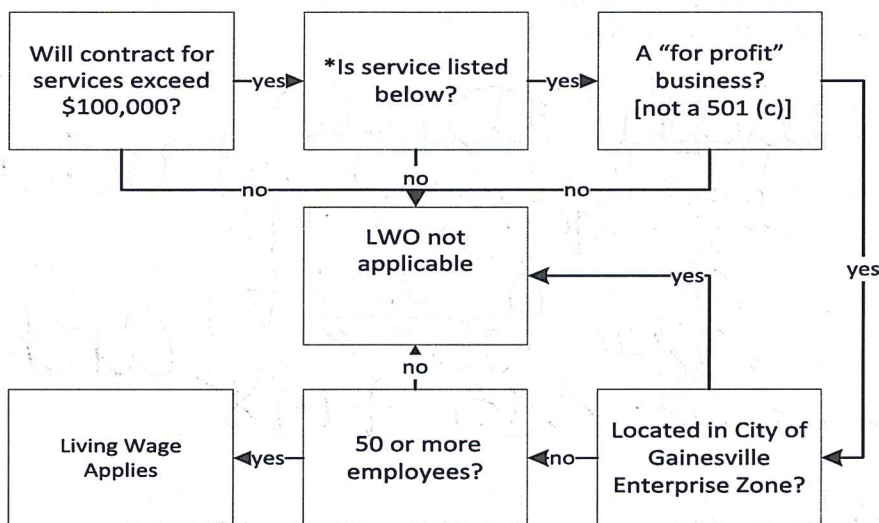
Will contract for services exceed \$100,000?

yes

*Is service listed below?

yes

A "for profit" business? [not a 501 (c)]

no

no

no

LWO not applicable

yes

yes

no

Living Wage Applies

yes

50 or more employees?

no

Located in City of Gainesville Enterprise Zone?